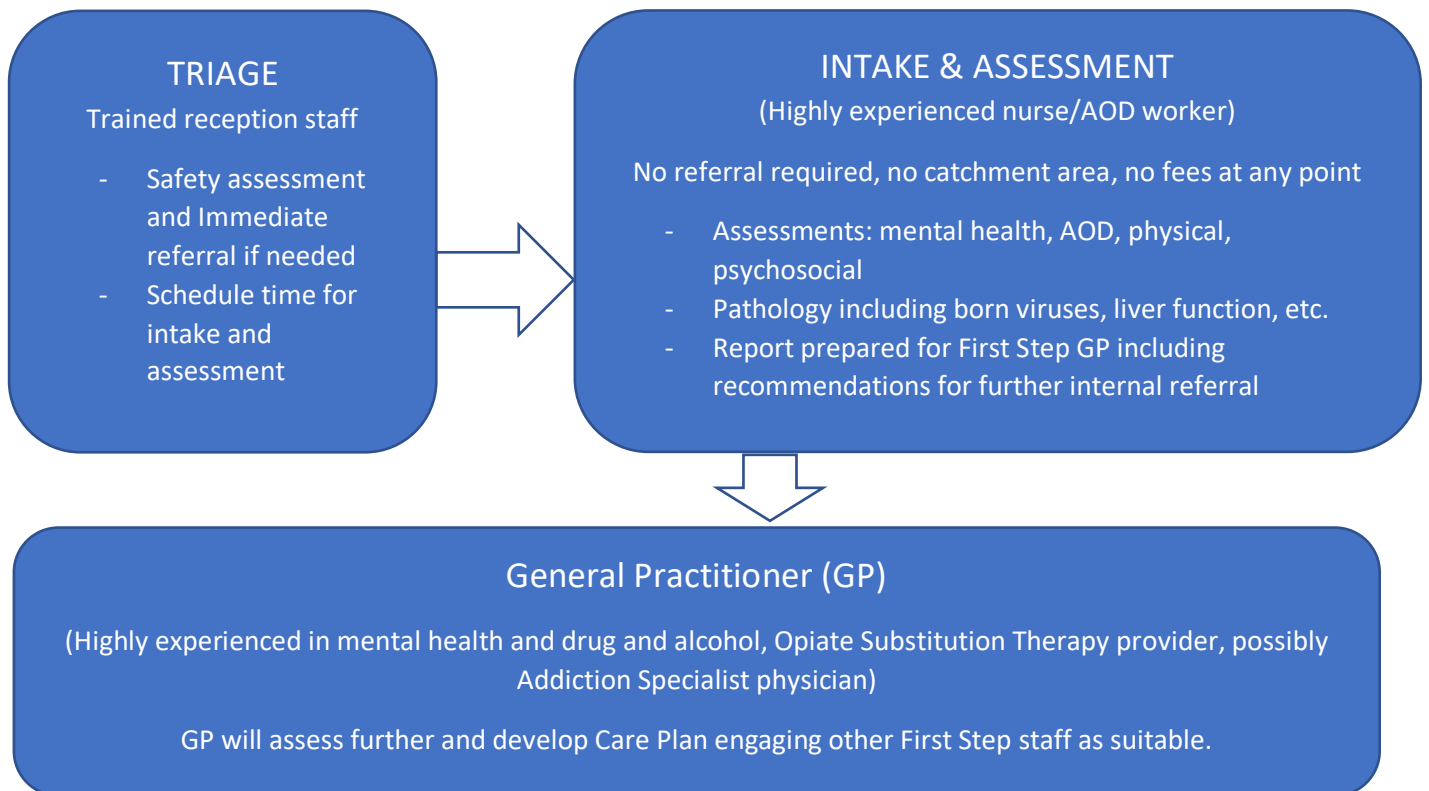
TRIAGE
Trained reception staff

- Safety assessment and Immediate referral if needed
- Schedule time for intake and assessment

INTAKE & ASSESSMENT
(Highly experienced nurse/AOD worker)

No referral required, no catchment area, no fees at any point

- Assessments: mental health, AOD, physical, psychosocial
- Pathology including born viruses, liver function, etc.
- Report prepared for First Step GP including recommendations for further internal referral

General Practitioner (GP)

(Highly experienced in mental health and drug and alcohol, Opiate Substitution Therapy provider, possibly Addiction Specialist physician)

GP will assess further and develop Care Plan engaging other First Step staff as suitable.